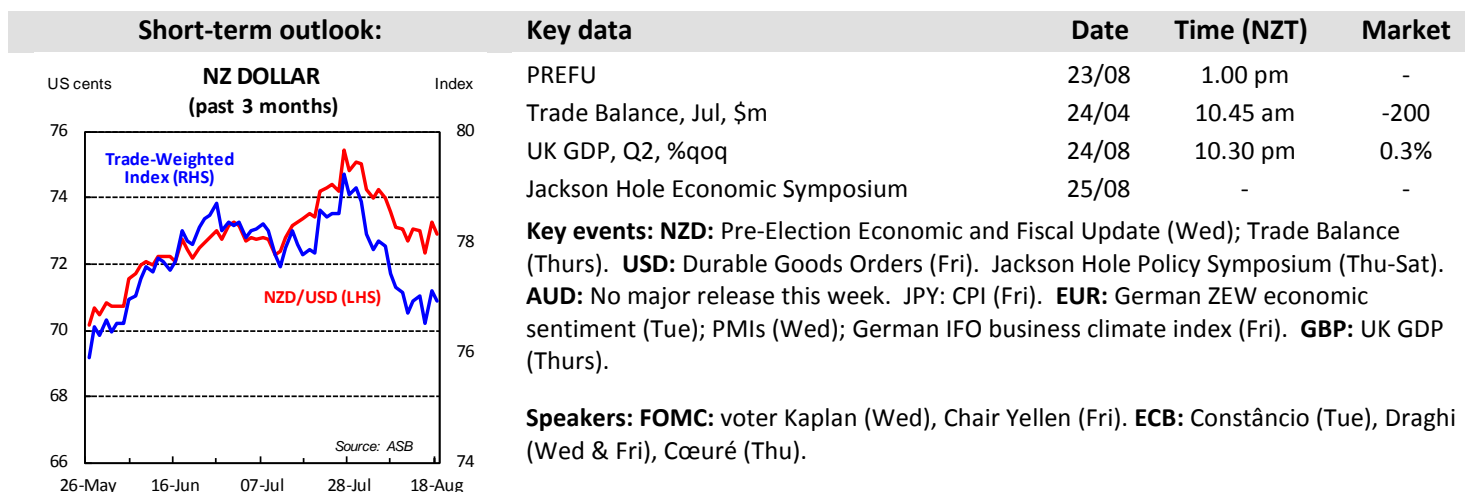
Short-term outlook:

US cents
NZ DOLLAR
(past 3 months)
Index
76
74
72
70
68
66
80
78
76
74
Trade-Weighted Index (RHS)
NZD/USD (LHS)
Source: ASB
26-May
16-Jun
07-Jul
28-Jul
18-Aug

| Key data | Date | Time (NZT) | Market |
|---|---|---|---|
| PREFU | 23/08 | 1.00 pm | - |
| Trade Balance, Jul, $m | 24/04 | 10.45 am | -200 |
| UK GDP, Q2, %qoq | 24/08 | 10.30 pm | 0.3% |
| Jackson Hole Economic Symposium | 25/08 | - | - |

Key events: NZD: Pre-Election Economic and Fiscal Update (Wed); Trade Balance (Thurs). USD: Durable Goods Orders (Fri). Jackson Hole Policy Symposium (Thu-Sat). AUD: No major release this week. JPY: CPI (Fri). EUR: German ZEW economic sentiment (Tue); PMIs (Wed); German IFO business climate index (Fri). GBP: UK GDP (Thurs).

Speakers: FOMC: voter Kaplan (Wed), Chair Yellen (Fri). ECB: Constâncio (Tue), Draghi (Wed & Fri), Cœuré (Thu).